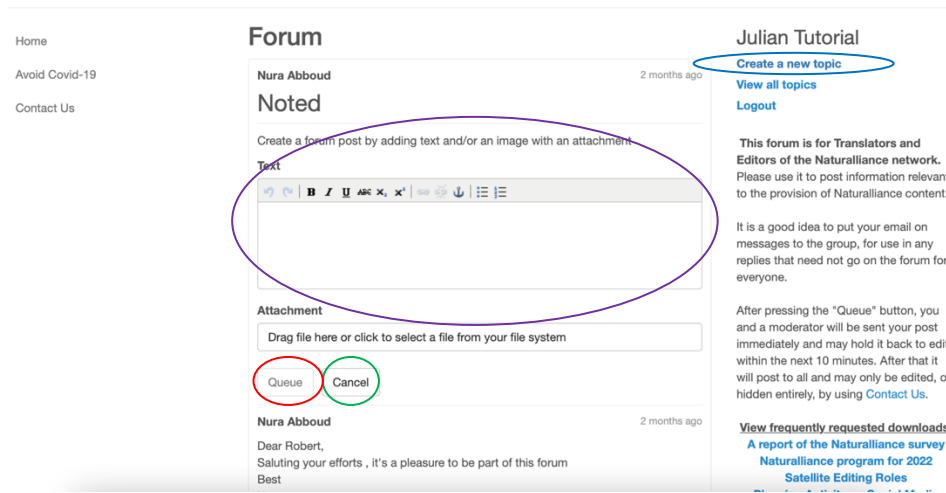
Home

Avoid Covid-19

Contact Us

Forum

Nura Abboud

2 months ago

Noted

Create a forum post by adding text and/or an image with an attachment

Text

B I U ABC $x_2$ $x^2$

Attachment

Drag file here or click to select a file from your file system

Queue

Cancel

Nura Abboud

2 months ago

Dear Robert,
Saluting your efforts , it's a pleasure to be part of this forum
Best

Julian Tutorial

Create a new topic

View all topics

Logout

This forum is for Translators and Editors of the Naturalliance network. Please use it to post information relevan to the provision of Naturalliance content

It is a good idea to put your email on messages to the group, for use in any replies that need not go on the forum fo everyone.

After pressing the "Queue" button, you and a moderator will be sent your post immediately and may hold it back to edi within the next 10 minutes. After that it will post to all and may only be edited, o hidden entirely, by using Contact Us.

View frequently requested download

A report of the Naturalliance survey

Naturalliance program for 2022

Satellite Editing Roles

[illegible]